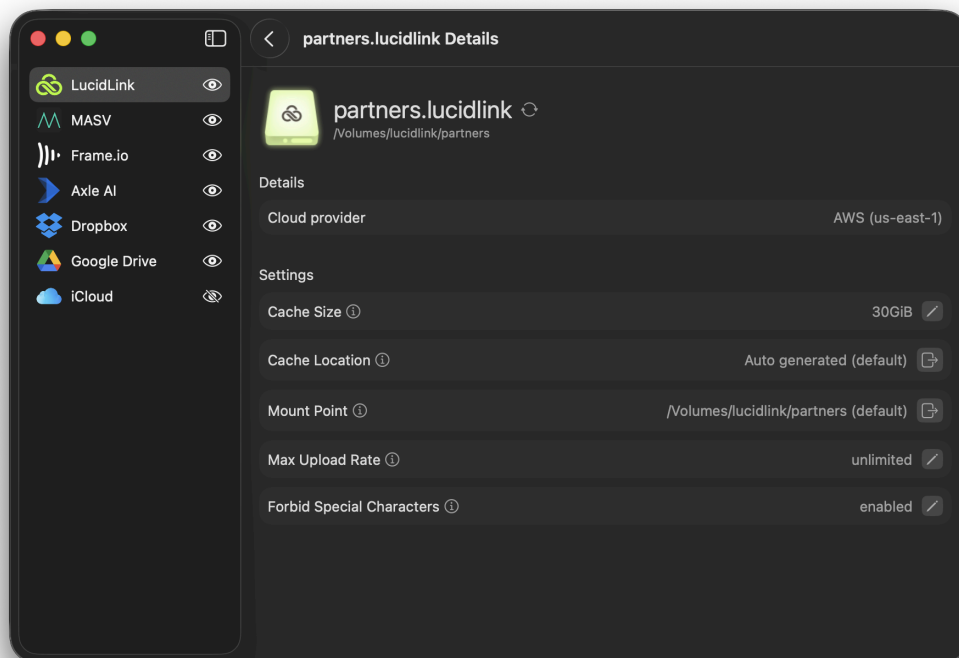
LucidLink
MASV
Frame.io
Axle AI
Dropbox
Google Drive
iCloud

partners.lucidlink Details

partners.lucidlink
/Volumes/lucidlink/partners

Details

| Cloud provider | AWS (us-east-1) |
|---|---|

Settings

| Cache Size | 30GiB |
|---|---|
| Cache Location | Auto generated (default) |
| Mount Point | /Volumes/lucidlink/partners (default) |
| Max Upload Rate | unlimited |
| Forbid Special Characters | enabled |